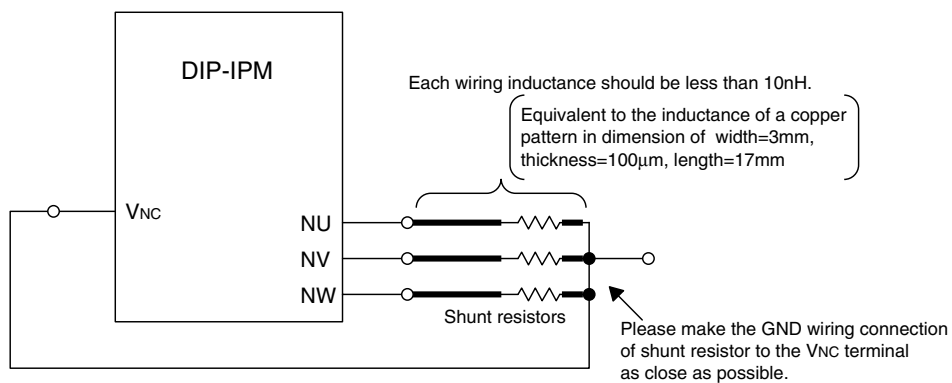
DIP-IPM

Each wiring inductance should be less than 10nH.

Equivalent to the inductance of a copper pattern in dimension of width=3mm, thickness=100μm, length=17mm

$V_{NC}$

NU

NV

NW

Shunt resistors

Please make the GND wiring connection of shunt resistor to the $V_{NC}$ terminal as close as possible.